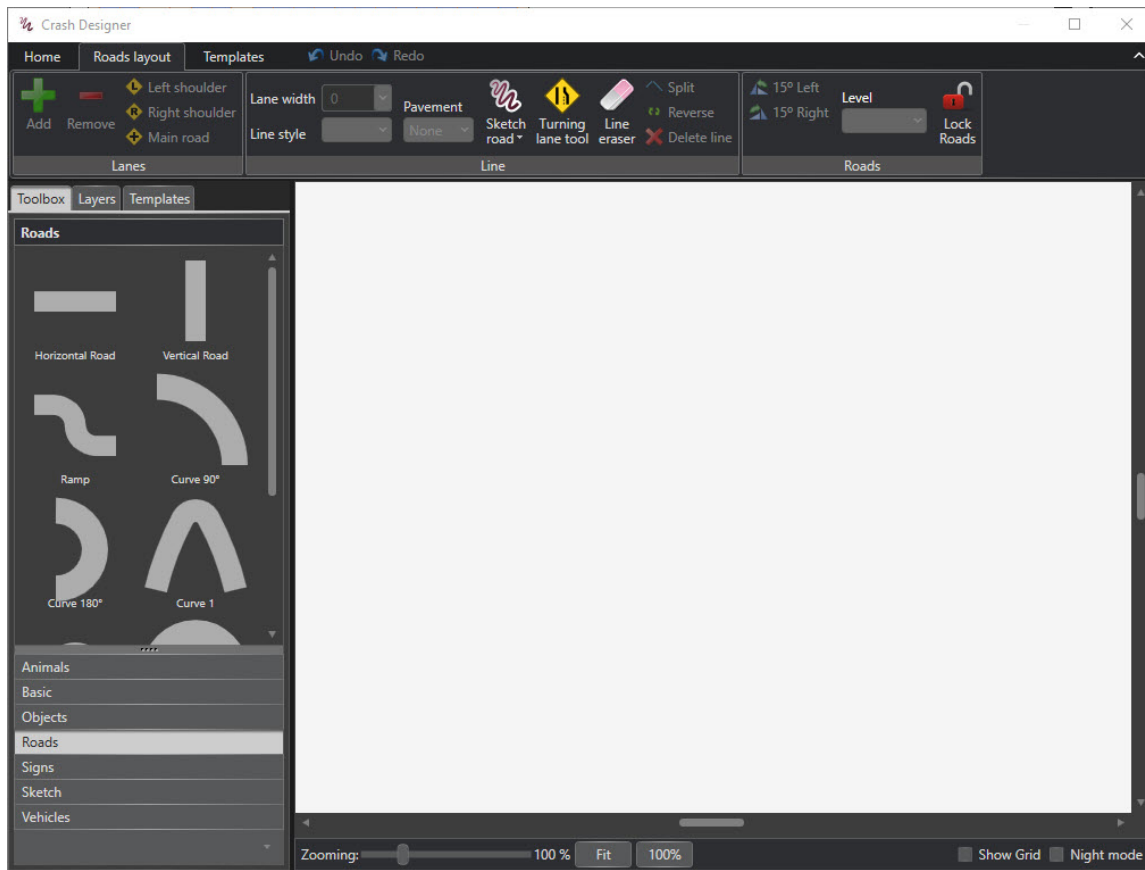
Crash Designer

Home | Roads layout | Templates | Undo | Redo

Add | Remove | Left shoulder | Right shoulder | Main road
Lanes

Lane width 0 | Line style | Pavement None | Sketch road | Turning lane tool | Line eraser | Split | Reverse | Delete line
Line

15º Left | 15º Right | Level | Lock Roads
Roads

Toolbox | Layers | Templates

Roads

Horizontal Road
Vertical Road
Ramp
Curve 90°
Curve 180°
Curve 1

Animals
Basic
Objects
Roads
Signs
Sketch
Vehicles

Zooming: 100 % | Fit | 100% | Show Grid | Night mode